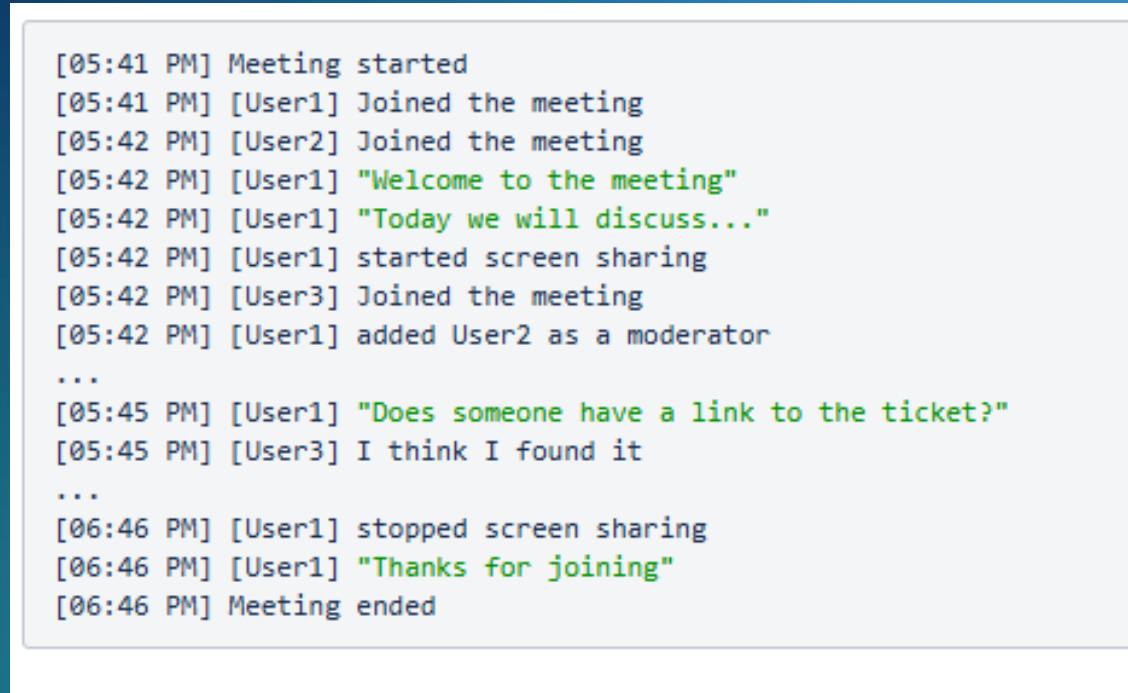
[05:41 PM] Meeting started
[05:41 PM] [User1] Joined the meeting
[05:42 PM] [User2] Joined the meeting
[05:42 PM] [User1] "Welcome to the meeting"
[05:42 PM] [User1] "Today we will discuss..."
[05:42 PM] [User1] started screen sharing
[05:42 PM] [User3] Joined the meeting
[05:42 PM] [User1] added User2 as a moderator
...
[05:45 PM] [User1] "Does someone have a link to the ticket?"
[05:45 PM] [User3] I think I found it
...
[06:46 PM] [User1] stopped screen sharing
[06:46 PM] [User1] "Thanks for joining"
[06:46 PM] Meeting ended